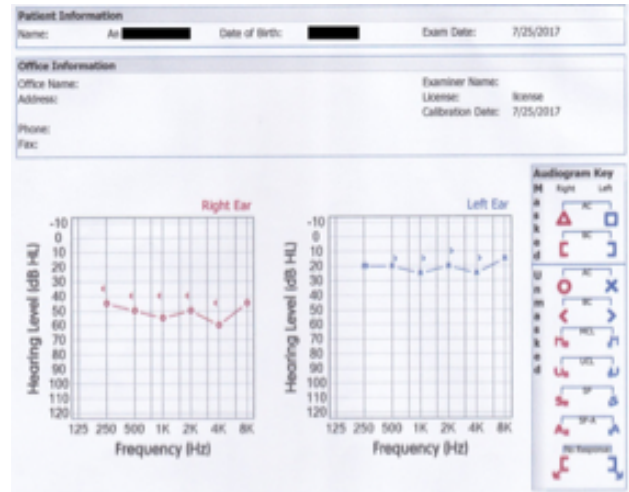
Patient Information
Name: Ar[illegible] Date of Birth: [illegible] Exam Date: 7/25/2017

Office Information
Office Name:
Address:
Phone:
Fax:
Examiner Name:
License: license
Calibration Date: 7/25/2017

Right Ear
Hearing Level (dB HL)
-10 0 10 20 30 40 50 60 70 80 90 100 110 120
125 250 500 1K 2K 4K 8K
Frequency (Hz)

Left Ear
Hearing Level (dB HL)
-10 0 10 20 30 40 50 60 70 80 90 100 110 120
125 250 500 1K 2K 4K 8K
Frequency (Hz)

Audiogram Key
Right Left
Masked
AC
BC
Unmasked
AC
BC
MCL
UCL
SF
SF-A
No Response